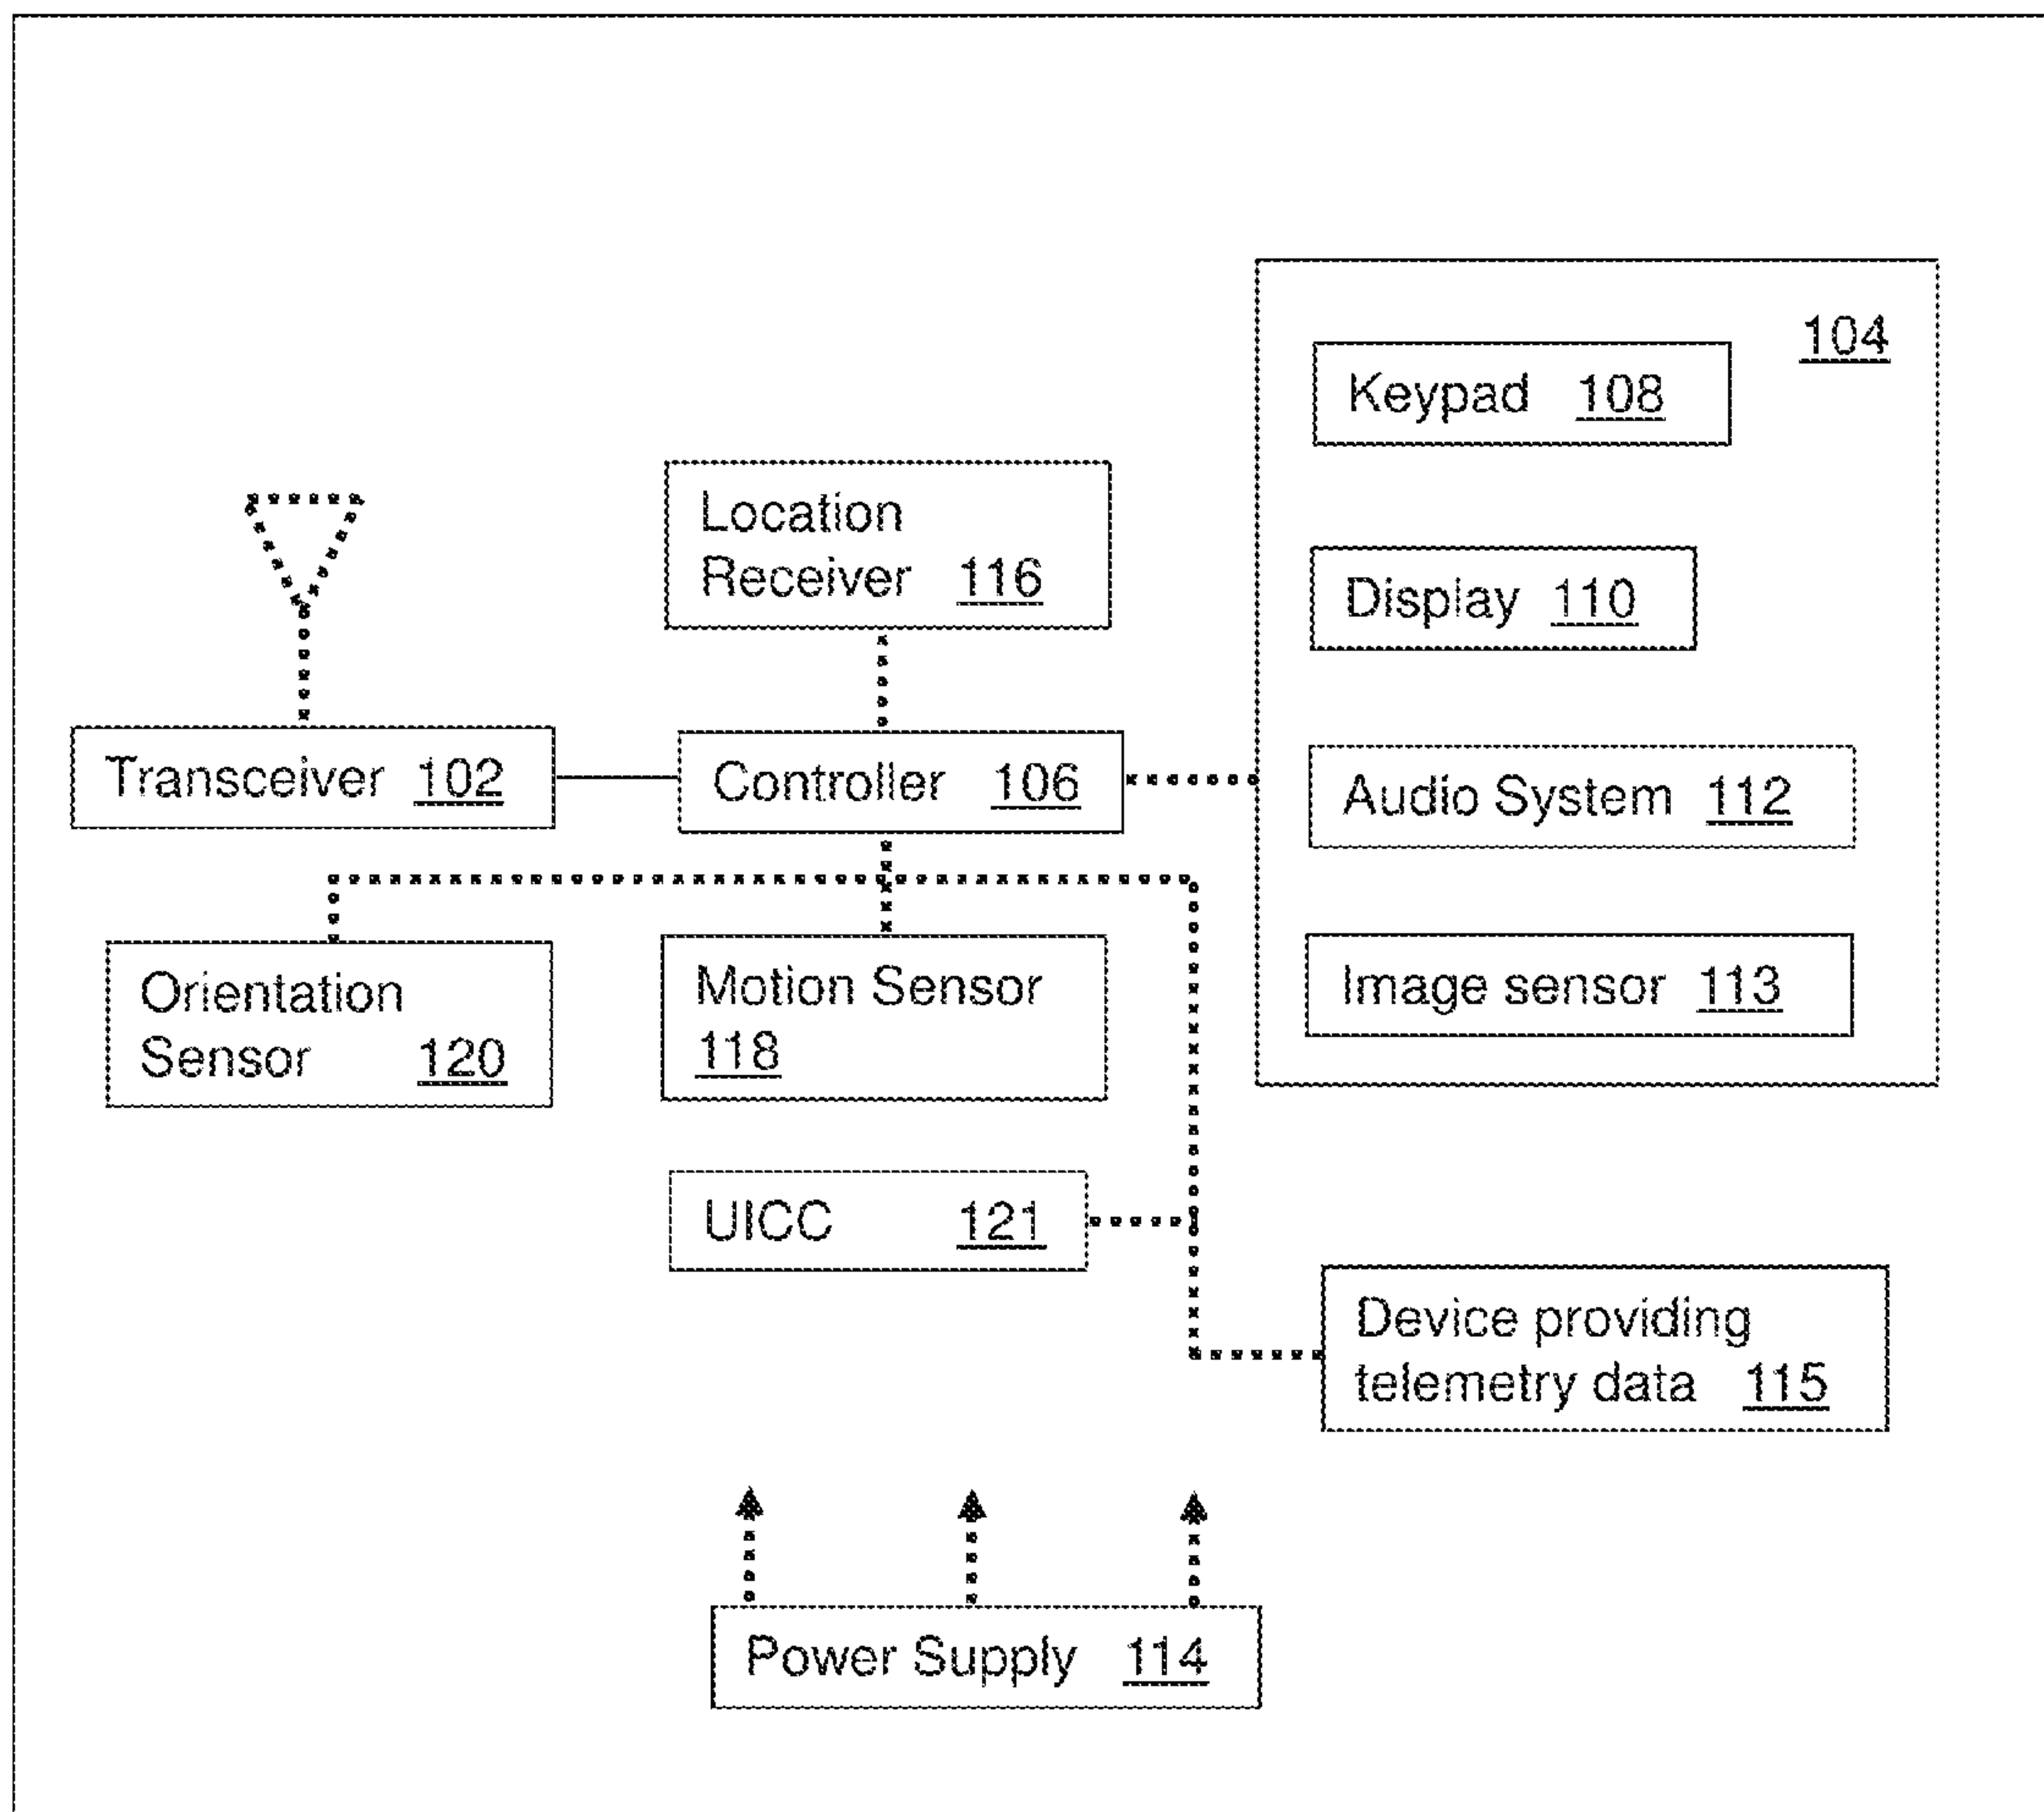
104

Keypad 108

Location Receiver 116

Display 110

Transceiver 102

Controller 106

Audio System 112

Orientation Sensor 120

Motion Sensor 118

Image sensor 113

UICC 121

Device providing telemetry data 115

Power Supply 114